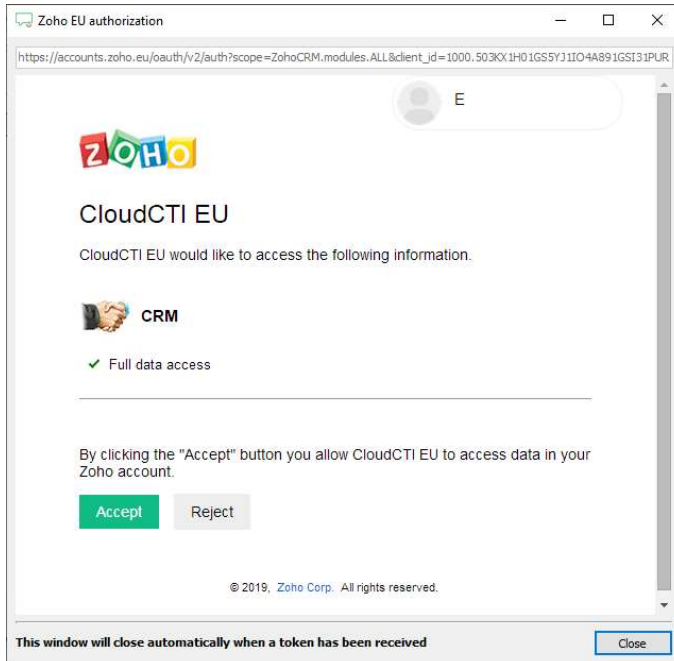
Zoho EU authorization

https://accounts.zoho.eu/oauth/v2/auth?scope=ZohoCRM.modules.ALL&client_id=1000.503KX1H01GS5YJ1IO4A891GSI31PUR

E

ZOHO

CloudCTI EU

CloudCTI EU would like to access the following information.

CRM

✔ Full data access

By clicking the "Accept" button you allow CloudCTI EU to access data in your Zoho account.

Accept Reject

© 2019, Zoho Corp. All rights reserved.

This window will close automatically when a token has been received

Close